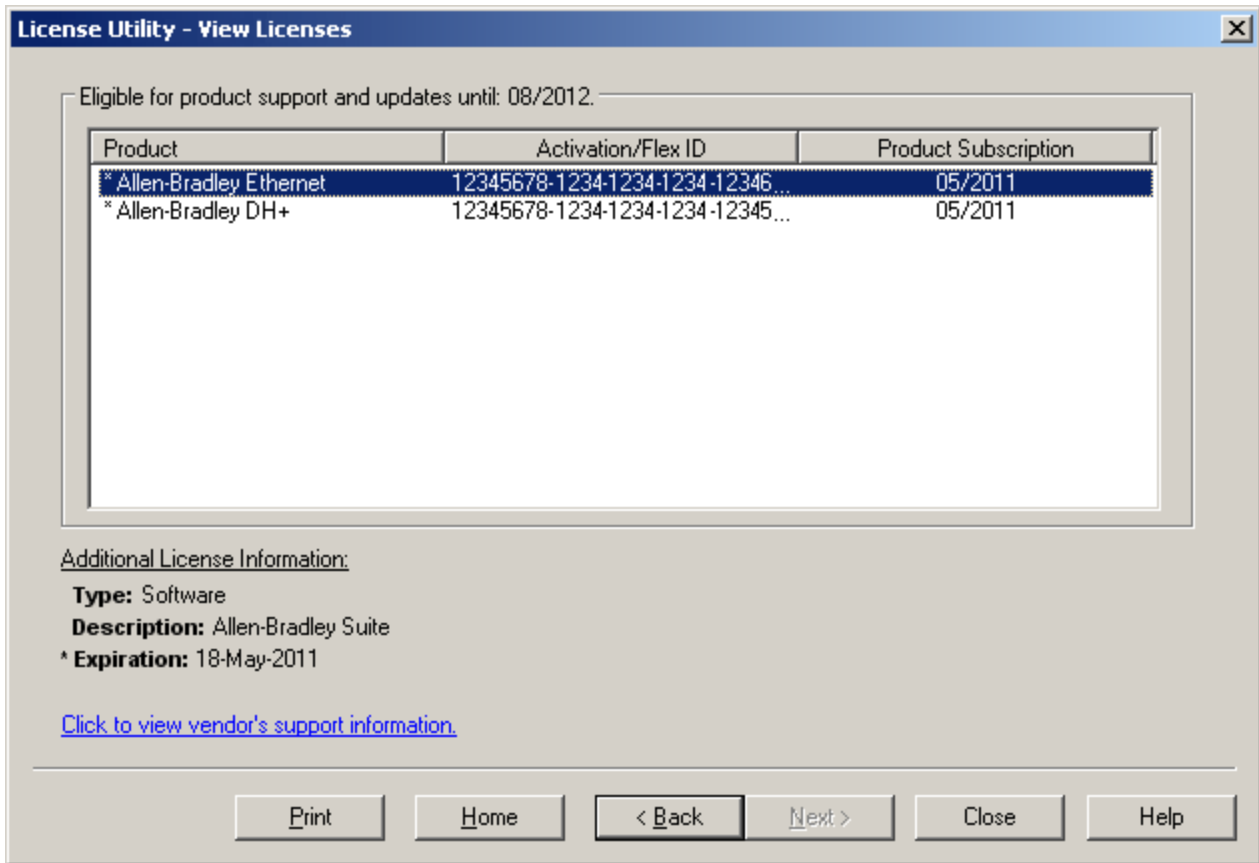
License Utility - View Licenses

Eligible for product support and updates until: 08/2012.

| Product | Activation/Flex ID | Product Subscription |
|---|---|---|
| * Allen-Bradley Ethernet | 12345678-1234-1234-1234-12346... | 05/2011 |
| * Allen-Bradley DH+ | 12345678-1234-1234-1234-12345... | 05/2011 |

Additional License Information:

Type: Software

Description: Allen-Bradley Suite

* Expiration: 18-May-2011

Click to view vendor's support information.

Print | Home | < Back | Next > | Close | Help